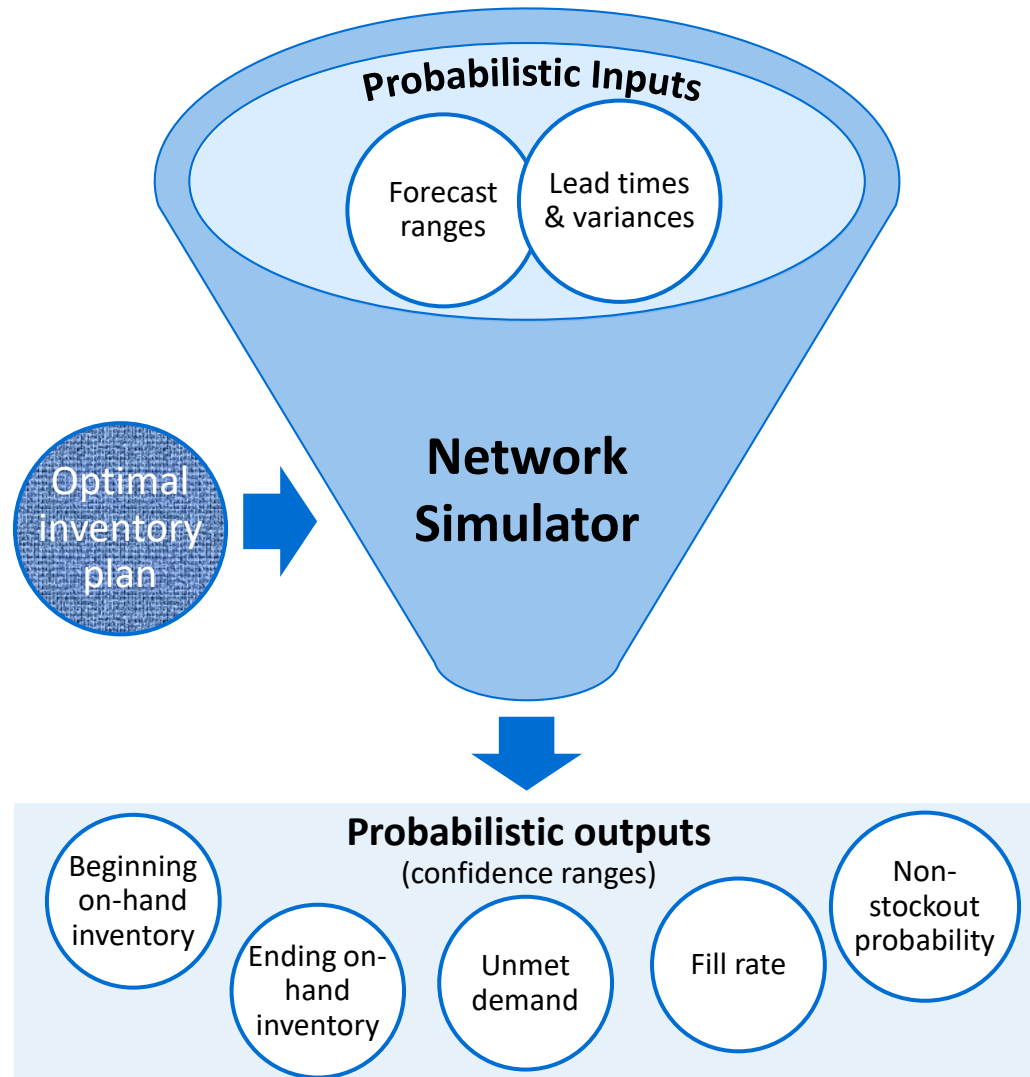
Probabilistic Inputs

Forecast ranges

Lead times & variances

Optimal inventory plan

Network Simulator

Probabilistic outputs
(confidence ranges)

Beginning on-hand inventory

Ending on-hand inventory

Unmet demand

Fill rate

Non-stockout probability